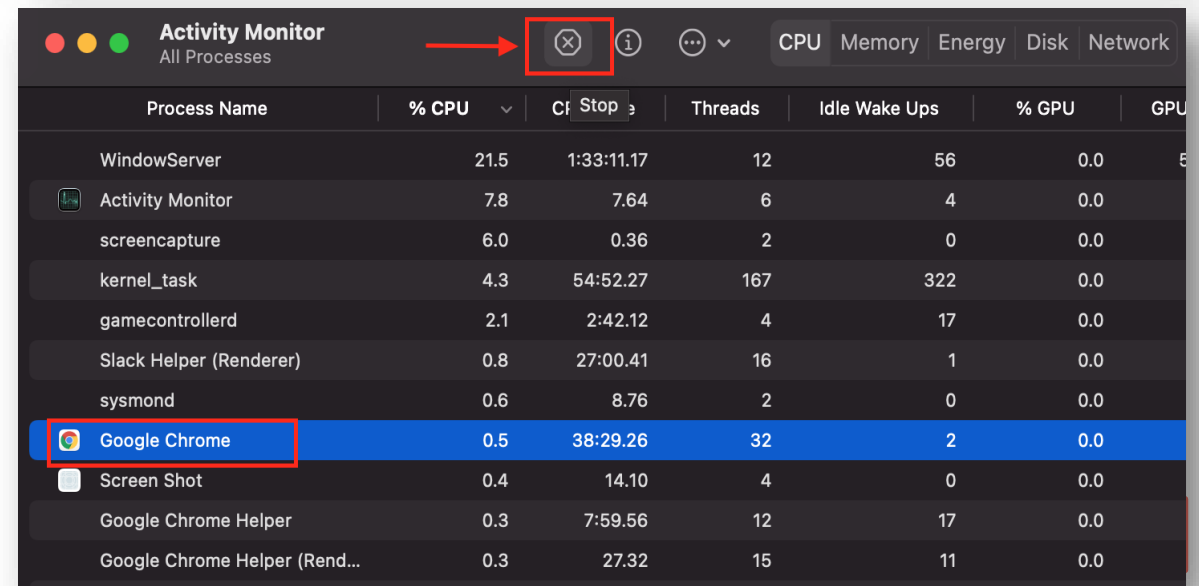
Activity Monitor
All Processes

Stop

CPU Memory Energy Disk Network

| Process Name | % CPU | CPU Time | Threads | Idle Wake Ups | % GPU | GPU |
|---|---|---|---|---|---|---|
| WindowServer | 21.5 | 1:33:11.17 | 12 | 56 | 0.0 | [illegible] |
| Activity Monitor | 7.8 | 7.64 | 6 | 4 | 0.0 | |
| screencapture | 6.0 | 0.36 | 2 | 0 | 0.0 | |
| kernel_task | 4.3 | 54:52.27 | 167 | 322 | 0.0 | |
| gamecontrollerd | 2.1 | 2:42.12 | 4 | 17 | 0.0 | |
| Slack Helper (Renderer) | 0.8 | 27:00.41 | 16 | 1 | 0.0 | |
| sysmond | 0.6 | 8.76 | 2 | 0 | 0.0 | |
| Google Chrome | 0.5 | 38:29.26 | 32 | 2 | 0.0 | |
| Screen Shot | 0.4 | 14.10 | 4 | 0 | 0.0 | |
| Google Chrome Helper | 0.3 | 7:59.56 | 12 | 17 | 0.0 | |
| Google Chrome Helper (Rend... | 0.3 | 27.32 | 15 | 11 | 0.0 | |